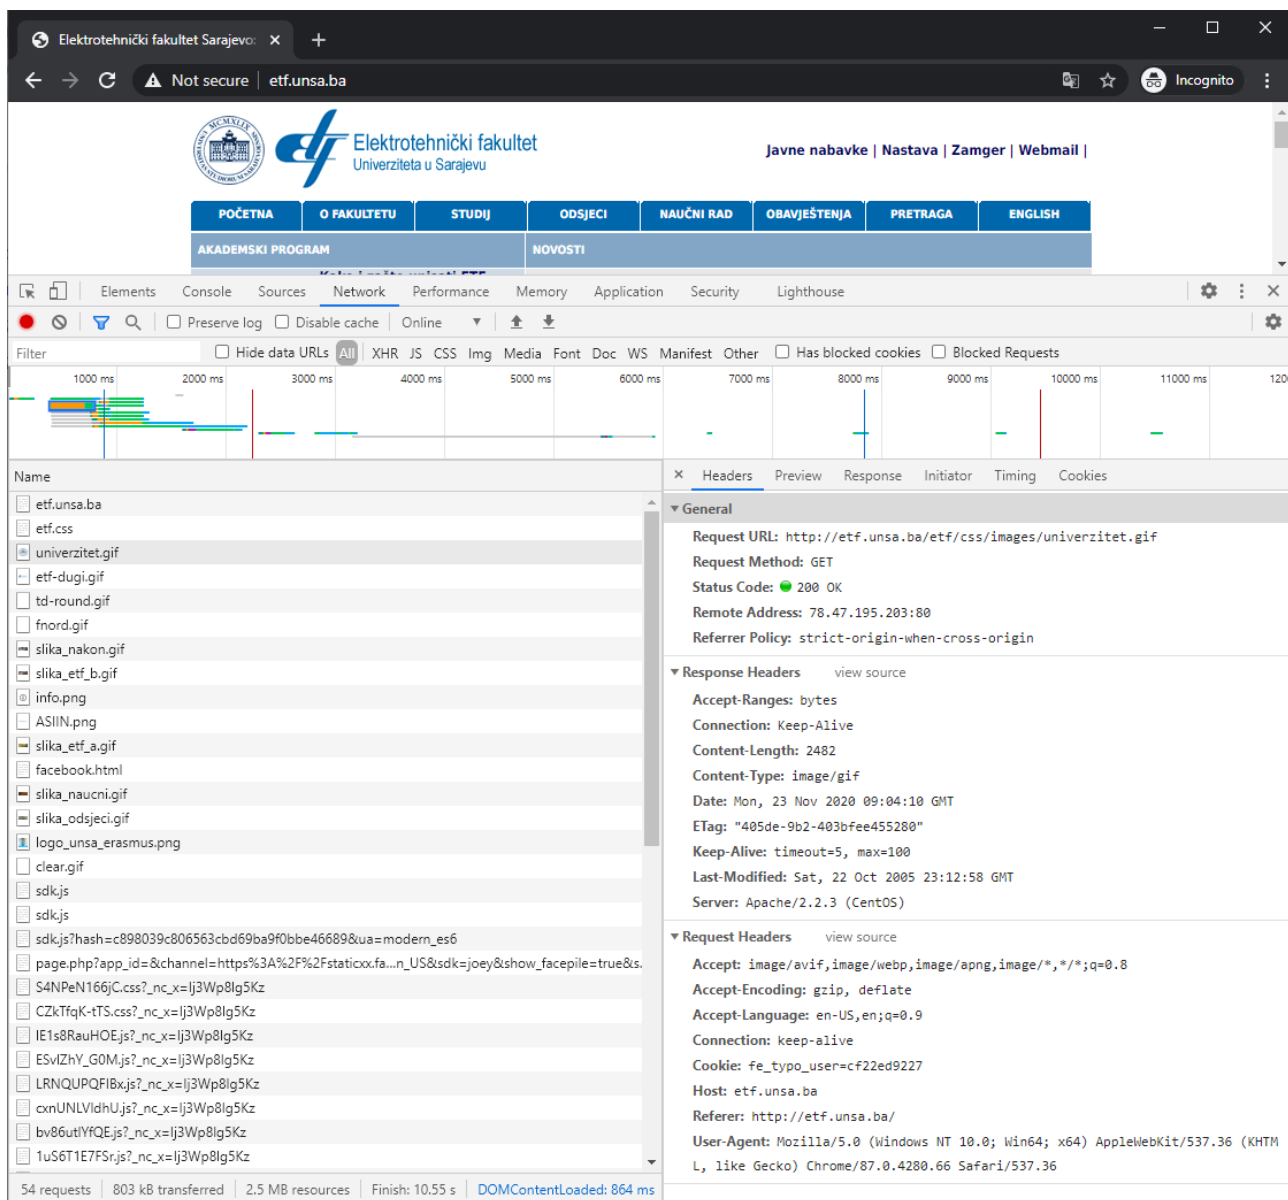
Elektrotehnički fakultet Sarajevo ×  +

Not secure | etf.unsa.ba

Incognito

MCMXLIX

Elektrotehnički fakultet
Univerziteta u Sarajevu

Javne nabavke | Nastava | Zamger | Webmail |

POČETNA | O FAKULTETU | STUDIJ | ODSJECI | NAUČNI RAD | OBAVJEŠTENJA | PRETRAGA | ENGLISH

AKADEMSKI PROGRAM

NOVOSTI

Elements Console Sources Network Performance Memory Application Security Lighthouse

Preserve log  Disable cache  Online

Filter  Hide data URLs  All  XHR JS CSS Img Media Font Doc WS Manifest Other  Has blocked cookies  Blocked Requests

1000 ms 2000 ms 3000 ms 4000 ms 5000 ms 6000 ms 7000 ms 8000 ms 9000 ms 10000 ms 11000 ms 120

Name
etf.unsa.ba
etf.css
univerzitet.gif
etf-dugi.gif
td-round.gif
fnord.gif
slika_nakon.gif
slika_etf_b.gif
info.png
ASIIN.png
slika_etf_a.gif
facebook.html
slika_naucni.gif
slika_odsjeci.gif
logo_unsa_erasmus.png
clear.gif
sdk.js
sdk.js
sdk.js?hash=c898039c806563cbd69ba9f0bbe46689&ua=modern_es6
page.php?app_id=&channel=https%3A%2F%2Fstaticxx.fa...n_US&sdk=joey&show_facepile=true&s.
S4NPeN166jC.css?_nc_x=Ij3Wp8lg5Kz
CZkTfqK-tTS.css?_nc_x=Ij3Wp8lg5Kz
IE1s8RauHOE.js?_nc_x=Ij3Wp8lg5Kz
ESvIZhY_G0M.js?_nc_x=Ij3Wp8lg5Kz
LRNQUPQFIBx.js?_nc_x=Ij3Wp8lg5Kz
cxnUNLVldhU.js?_nc_x=Ij3Wp8lg5Kz
bv86utlYfQE.js?_nc_x=Ij3Wp8lg5Kz
1uS6T1E7FSr.js?_nc_x=Ij3Wp8lg5Kz

× Headers Preview Response Initiator Timing Cookies

▼General
Request URL: http://etf.unsa.ba/etf/css/images/univerzitet.gif
Request Method: GET
Status Code: 200 OK
Remote Address: 78.47.195.203:80
Referrer Policy: strict-origin-when-cross-origin

▼Response Headers view source
Accept-Ranges: bytes
Connection: Keep-Alive
Content-Length: 2482
Content-Type: image/gif
Date: Mon, 23 Nov 2020 09:04:10 GMT
ETag: "405de-9b2-403bfee455280"
Keep-Alive: timeout=5, max=100
Last-Modified: Sat, 22 Oct 2005 23:12:58 GMT
Server: Apache/2.2.3 (CentOS)

▼Request Headers view source
Accept: image/avif,image/webp,image/apng,image/*,*/*;q=0.8
Accept-Encoding: gzip, deflate
Accept-Language: en-US,en;q=0.9
Connection: keep-alive
Cookie: fe_typo_user=cf22ed9227
Host: etf.unsa.ba
Referer: http://etf.unsa.ba/
User-Agent: Mozilla/5.0 (Windows NT 10.0; Win64; x64) AppleWebKit/537.36 (KHTML, like Gecko) Chrome/87.0.4280.66 Safari/537.36

54 requests | 803 kB transferred | 2.5 MB resources | Finish: 10.55 s | DOMContentLoaded: 864 ms